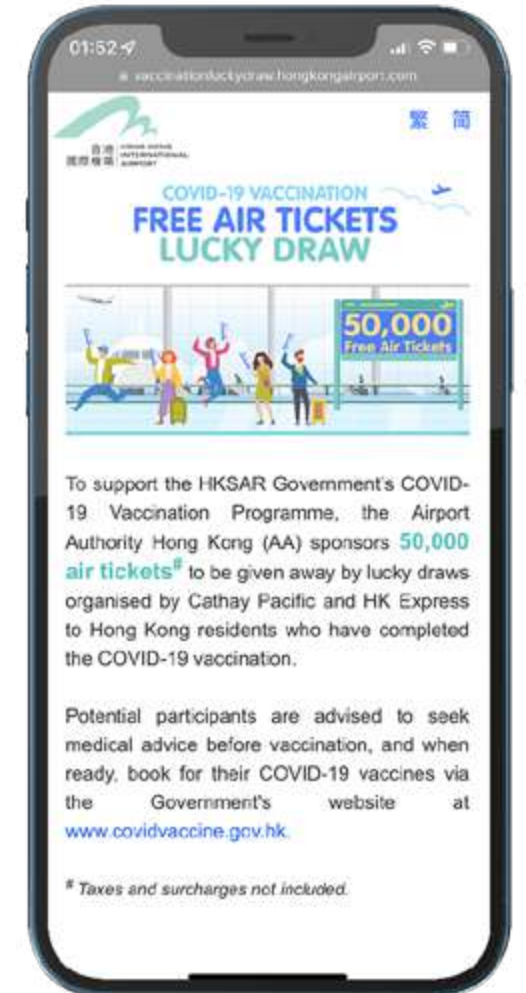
01:52

vaccinationluckydraw.hongkongairport.com

香港國際機場 HONG KONG INTERNATIONAL AIRPORT

繁 简

COVID-19 VACCINATION
FREE AIR TICKETS
LUCKY DRAW

50,000
Free Air Tickets

To support the HKSAR Government's COVID-19 Vaccination Programme, the Airport Authority Hong Kong (AA) sponsors 50,000 air tickets# to be given away by lucky draws organised by Cathay Pacific and HK Express to Hong Kong residents who have completed the COVID-19 vaccination.

Potential participants are advised to seek medical advice before vaccination, and when ready, book for their COVID-19 vaccines via the Government's website at www.covidvaccine.gov.hk.

# Taxes and surcharges not included.